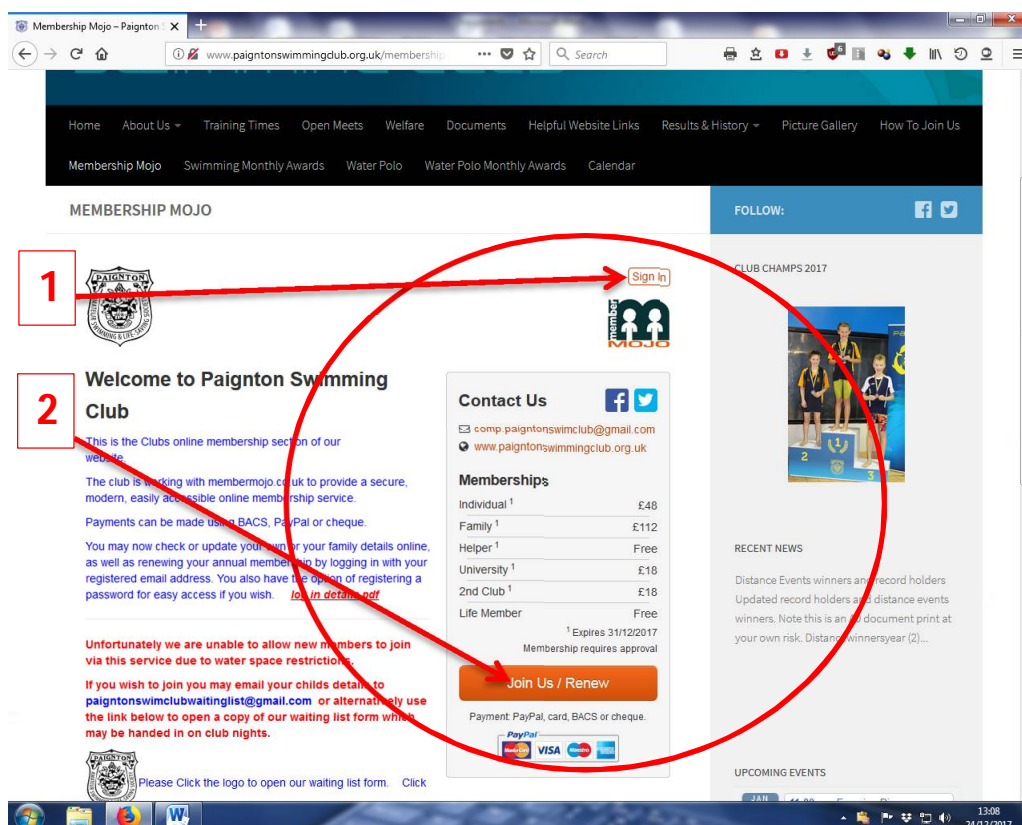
Membership Mojo – Paignton S ×

www.paigntonswimmingclub.org.uk/membership

Search

Home About Us Training Times Open Meets Welfare Documents Helpful Website Links Results & History Picture Gallery How To Join Us

Membership Mojo Swimming Monthly Awards Water Polo Water Polo Monthly Awards Calendar

MEMBERSHIP MOJO

FOLLOW:

CLUB CHAMPS 2017

1

Sign In

member MOJO

2

Welcome to Paignton Swimming Club

This is the Clubs online membership section of our website.

The club is working with membermojo.co.uk to provide a secure, modern, easily accessible online membership service.

Payments can be made using BACS, PayPal or cheque.

You may now check or update your own or your family details online, as well as renewing your annual membership by logging in with your registered email address. You also have the option of registering a password for easy access if you wish. log in details pdf

Unfortunately we are unable to allow new members to join via this service due to water space restrictions.

If you wish to join you may email your childs details to paigntonswimclubwaitinglist@gmail.com or alternatively use the link below to open a copy of our waiting list form which may be handed in on club nights.

Please Click the logo to open our waiting list form. Click

Contact Us

comp.paigntonswimclub@gmail.com
www.paigntonswimmingclub.org.uk

Memberships

| | |
|---|---|
| Individual $^1$ | £48 |
| Family $^1$ | £112 |
| Helper $^1$ | Free |
| University $^1$ | £18 |
| 2nd Club $^1$ | £18 |
| Life Member | Free |

$^1$ Expires 31/12/2017
Membership requires approval

Join Us / Renew

Payment: PayPal, card, BACS or cheque.

PayPal VISA

RECENT NEWS

Distance Events winners and record holders
Updated record holders and distance events winners. Note this is an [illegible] document print at your own risk. Distance winnersyear (2)...

UPCOMING EVENTS

JAN

13:08
24/12/2017